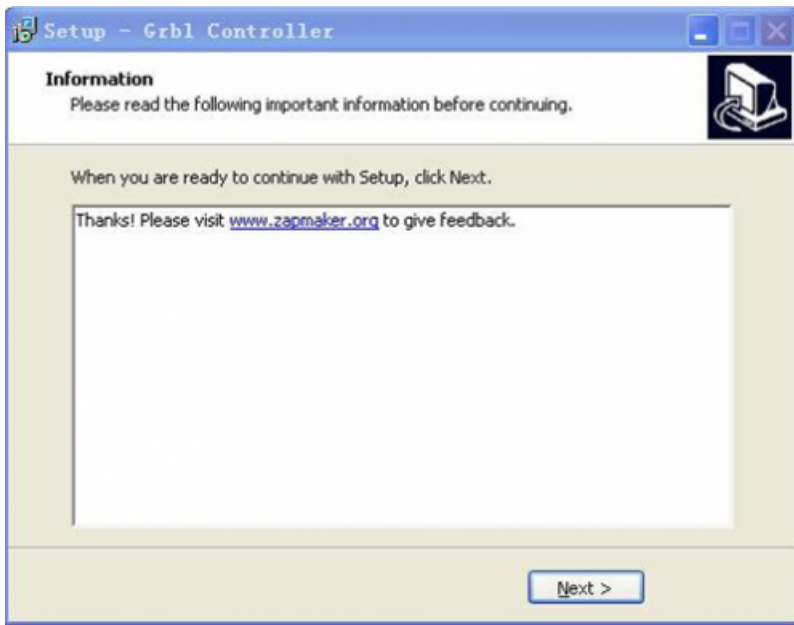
Setup - Grbl Controller

Information
Please read the following important information before continuing.

When you are ready to continue with Setup, click Next.

Thanks! Please visit www.zapmaker.org to give feedback.

Next >